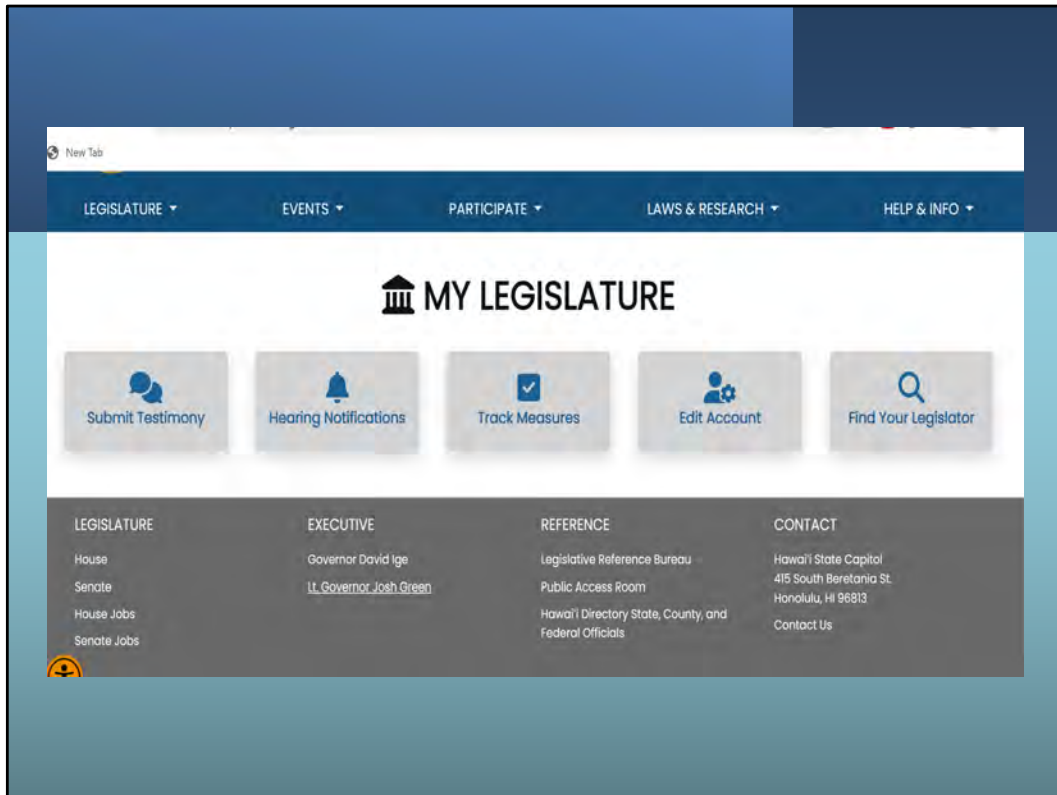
New Tab

LEGISLATURE ▾ EVENTS ▾ PARTICIPATE ▾ LAWS & RESEARCH ▾ HELP & INFO ▾

MY LEGISLATURE

Submit Testimony

Hearing Notifications

Track Measures

Edit Account

Find Your Legislator

LEGISLATURE

House

Senate

House Jobs

Senate Jobs

EXECUTIVE

Governor David Ige

Lt. Governor Josh Green

REFERENCE

Legislative Reference Bureau

Public Access Room

Hawai'i Directory State, County, and Federal Officials

CONTACT

Hawai'i State Capitol
415 South Beretania St.
Honolulu, HI 96813

Contact Us